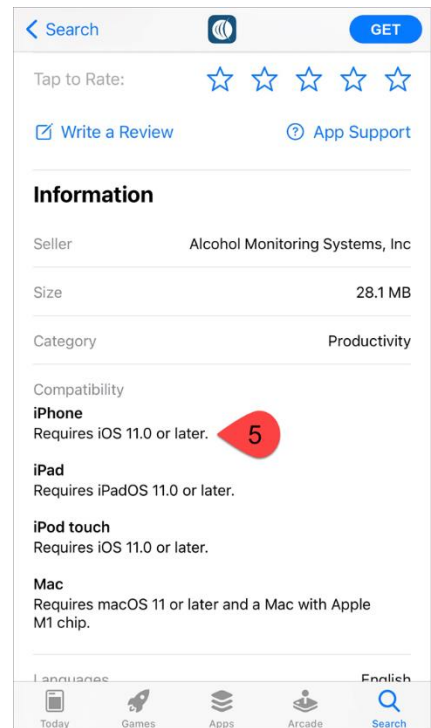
< Search

GET

Tap to Rate:

Write a Review

App Support

Information

| Seller | Alcohol Monitoring Systems, Inc |
|---|---|
| Size | 28.1 MB |
| Category | Productivity |

Compatibility

iPhone
Requires iOS 11.0 or later.

5

iPad
Requires iPadOS 11.0 or later.

iPod touch
Requires iOS 11.0 or later.

Mac
Requires macOS 11 or later and a Mac with Apple M1 chip.

Languages English

Today Games Apps Arcade Search